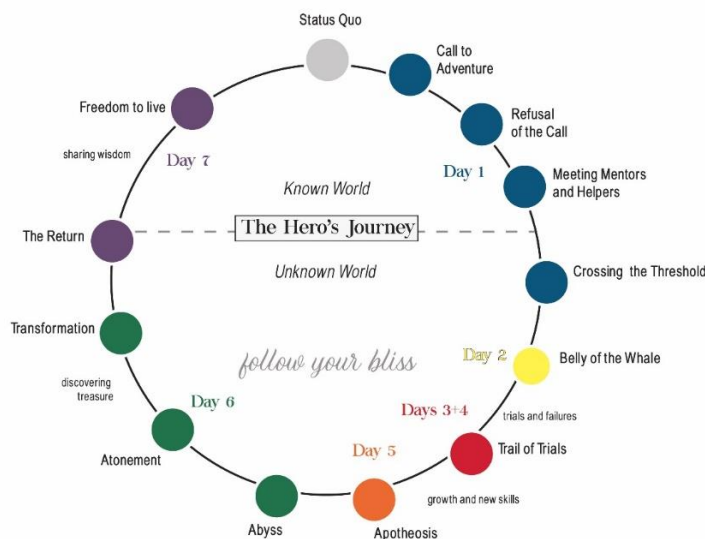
Status Quo

Call to Adventure

Refusal of the Call

Day 1

Meeting Mentors and Helpers

Crossing the Threshold

Day 2

Belly of the Whale

Days 3+4

trials and failures

Trail of Trials

growth and new skills

Day 5

Apotheosis

Abyss

Atonement

Day 6

discovering treasure

Transformation

The Return

sharing wisdom

Day 7

Freedom to live

Known World

The Hero's Journey

Unknown World

follow your bliss